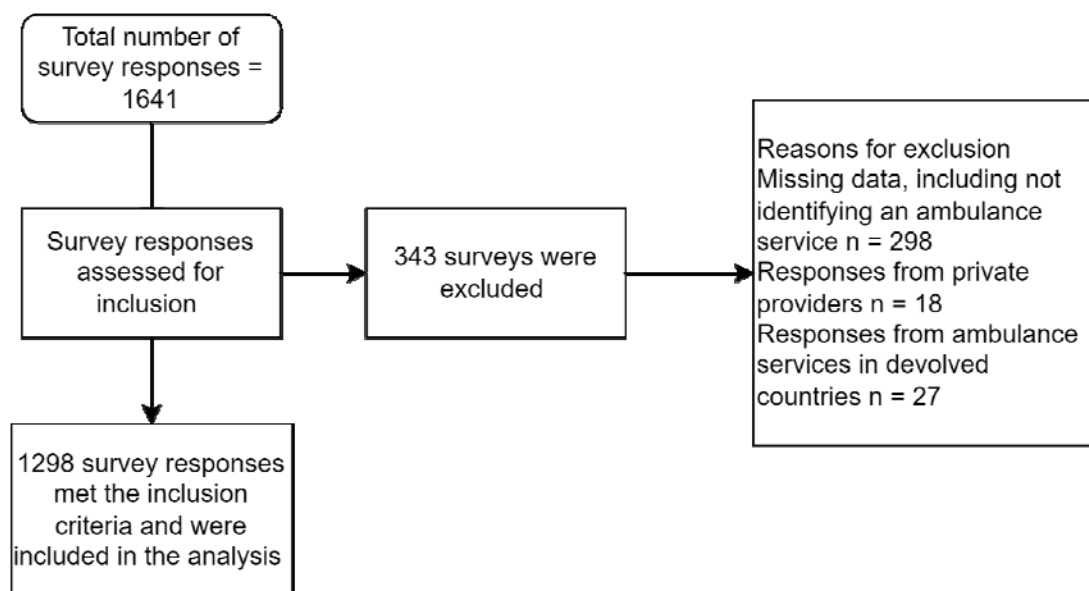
Total number of survey responses = 1641

Survey responses assessed for inclusion

343 surveys were excluded

Reasons for exclusion
Missing data, including not identifying an ambulance service n = 298
Responses from private providers n = 18
Responses from ambulance services in devolved countries n = 27

1298 survey responses met the inclusion criteria and were included in the analysis